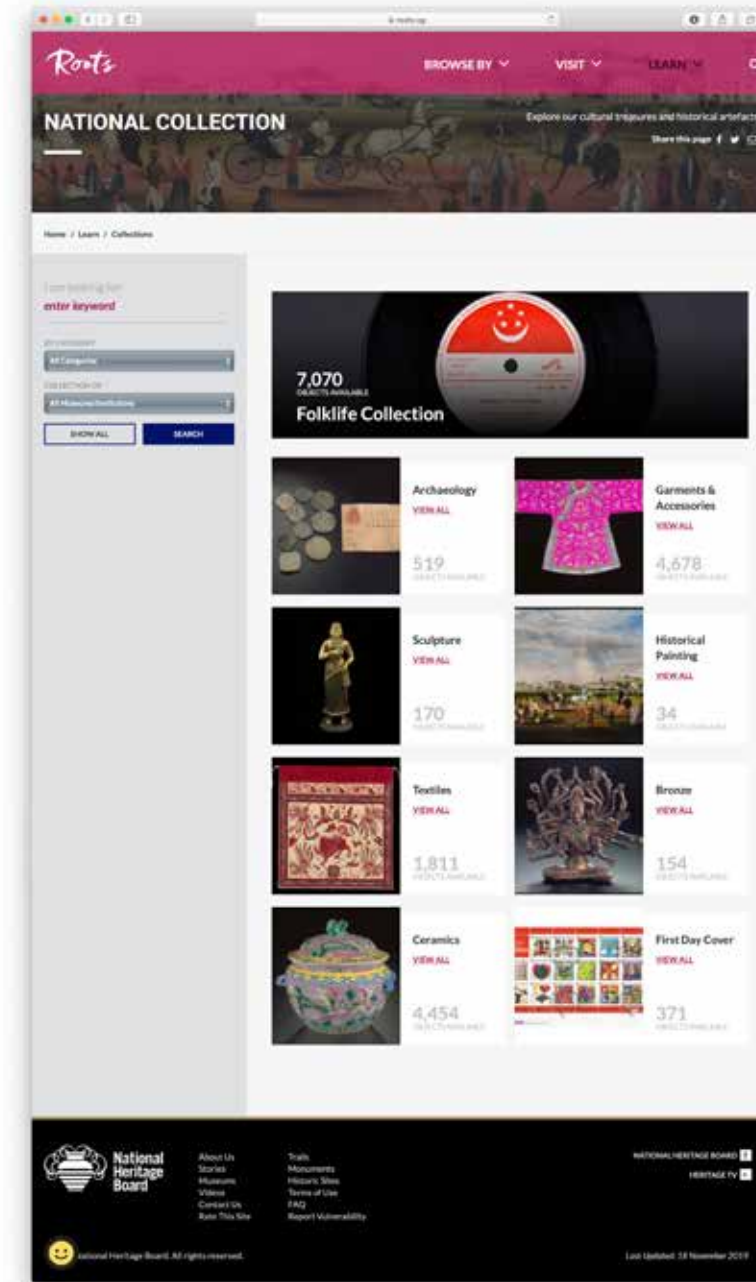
Roots

BROWSE BY VISIT LEARN

NATIONAL COLLECTION

Explore our cultural treasures and historical artefacts

Share this page

Home / Learn / Collections

I am looking for
enter keyword

BY CATEGORY
All Categories

COLLECTION OF
All Museums/Institutions

SHOW ALL SEARCH

7,070
OBJECTS AVAILABLE
Folklife Collection

Archaeology
VIEW ALL
519
OBJECTS AVAILABLE

Garments & Accessories
VIEW ALL
4,678
OBJECTS AVAILABLE

Sculpture
VIEW ALL
170
OBJECTS AVAILABLE

Historical Painting
VIEW ALL
34
OBJECTS AVAILABLE

Textiles
VIEW ALL
1,811
OBJECTS AVAILABLE

Bronze
VIEW ALL
154
OBJECTS AVAILABLE

Ceramics
VIEW ALL
4,454
OBJECTS AVAILABLE

First Day Cover
VIEW ALL
371
OBJECTS AVAILABLE

National Heritage Board

About Us
Stories
Museums
Videos
Contact Us
Rate This Site

Trails
Monuments
Historic Sites
Terms of Use
FAQ
Report Vulnerability

NATIONAL HERITAGE BOARD
HERITAGE TV

National Heritage Board. All rights reserved.

Last Updated: 18 November 2019